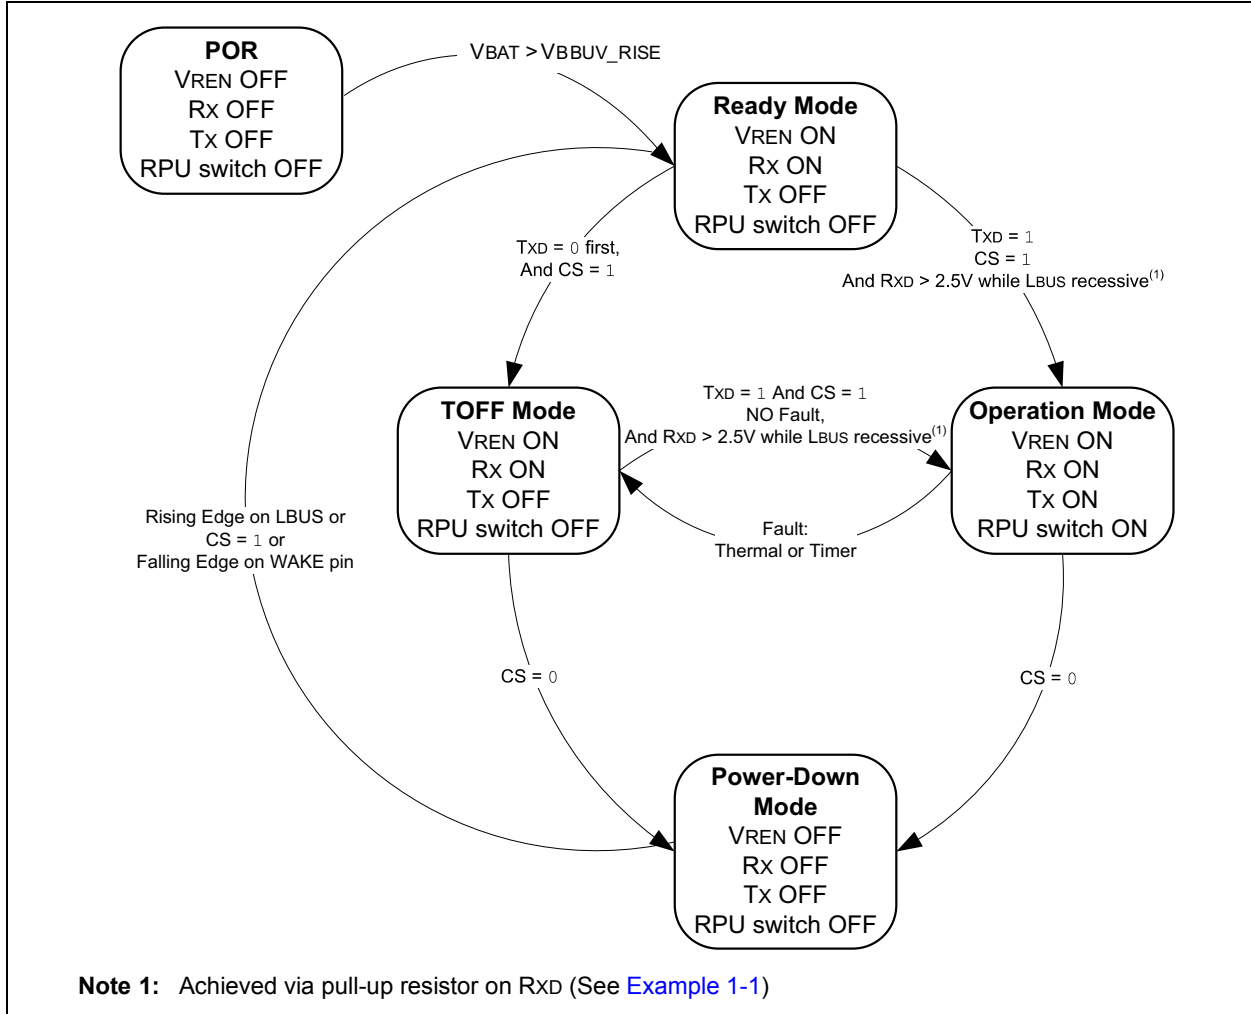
POR
VREN OFF
RX OFF
TX OFF
RPU switch OFF

VBAT > VBBUV_RISE

Ready Mode
VREN ON
RX ON
TX OFF
RPU switch OFF

TXD = 0 first,
And CS = 1

TXD = 1
CS = 1
And RXD > 2.5V while LBUS recessive$^{(1)}$

TOFF Mode
VREN ON
RX ON
TX OFF
RPU switch OFF

TXD = 1 And CS = 1
NO Fault,
And RXD > 2.5V while LBUS recessive$^{(1)}$

Operation Mode
VREN ON
RX ON
TX ON
RPU switch ON

Fault:
Thermal or Timer

Rising Edge on LBUS or
CS = 1 or
Falling Edge on WAKE pin

CS = 0

CS = 0

Power-Down Mode
VREN OFF
RX OFF
TX OFF
RPU switch OFF

Note 1: Achieved via pull-up resistor on RXD (See Example 1-1)